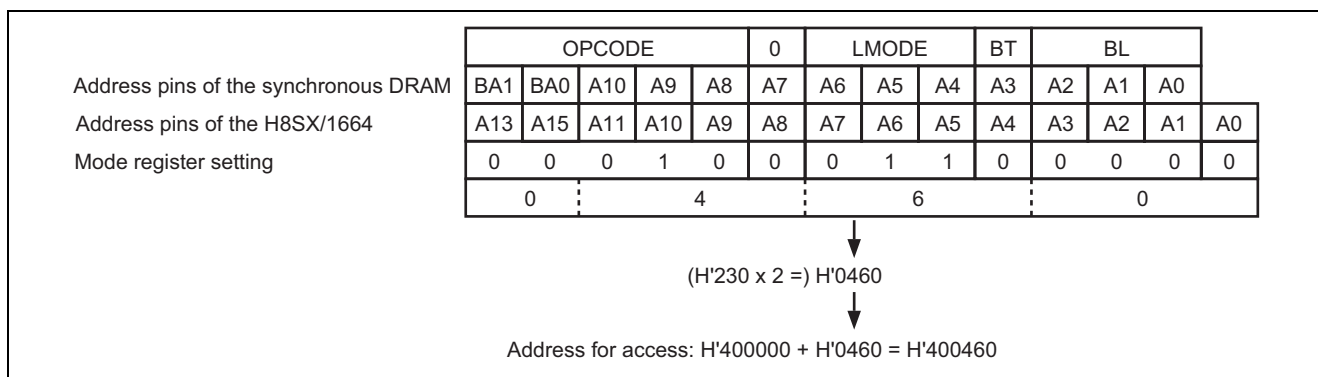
| | OPCODE | | | | | 0 | LMODE | | | BT | BL | | | |
|---|---|---|---|---|---|---|---|---|---|---|---|---|---|---|
| Address pins of the synchronous DRAM | BA1 | BA0 | A10 | A9 | A8 | A7 | A6 | A5 | A4 | A3 | A2 | A1 | A0 | |
| Address pins of the H8SX/1664 | A13 | A15 | A11 | A10 | A9 | A8 | A7 | A6 | A5 | A4 | A3 | A2 | A1 | A0 |
| Mode register setting | 0 | 0 | 0 | 1 | 0 | 0 | 0 | 1 | 1 | 0 | 0 | 0 | 0 | 0 |
| | 0 | | 4 | | | | 6 | | | | 0 | | | |

(H'230 x 2 =) H'0460

Address for access: H'400000 + H'0460 = H'400460